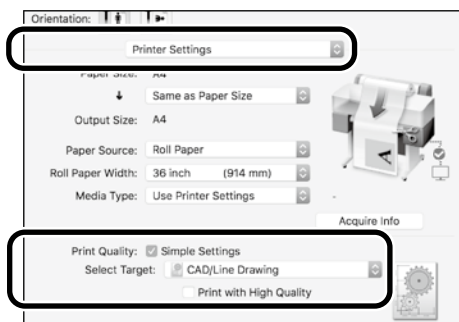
Orientation:

Printer Settings

Paper Size: A4

Same as Paper Size

Output Size: A4

Paper Source: Roll Paper

Roll Paper Width: 36 inch (914 mm)

Media Type: Use Printer Settings

Acquire Info

Print Quality: Simple Settings

Select Target: CAD/Line Drawing

Print with High Quality